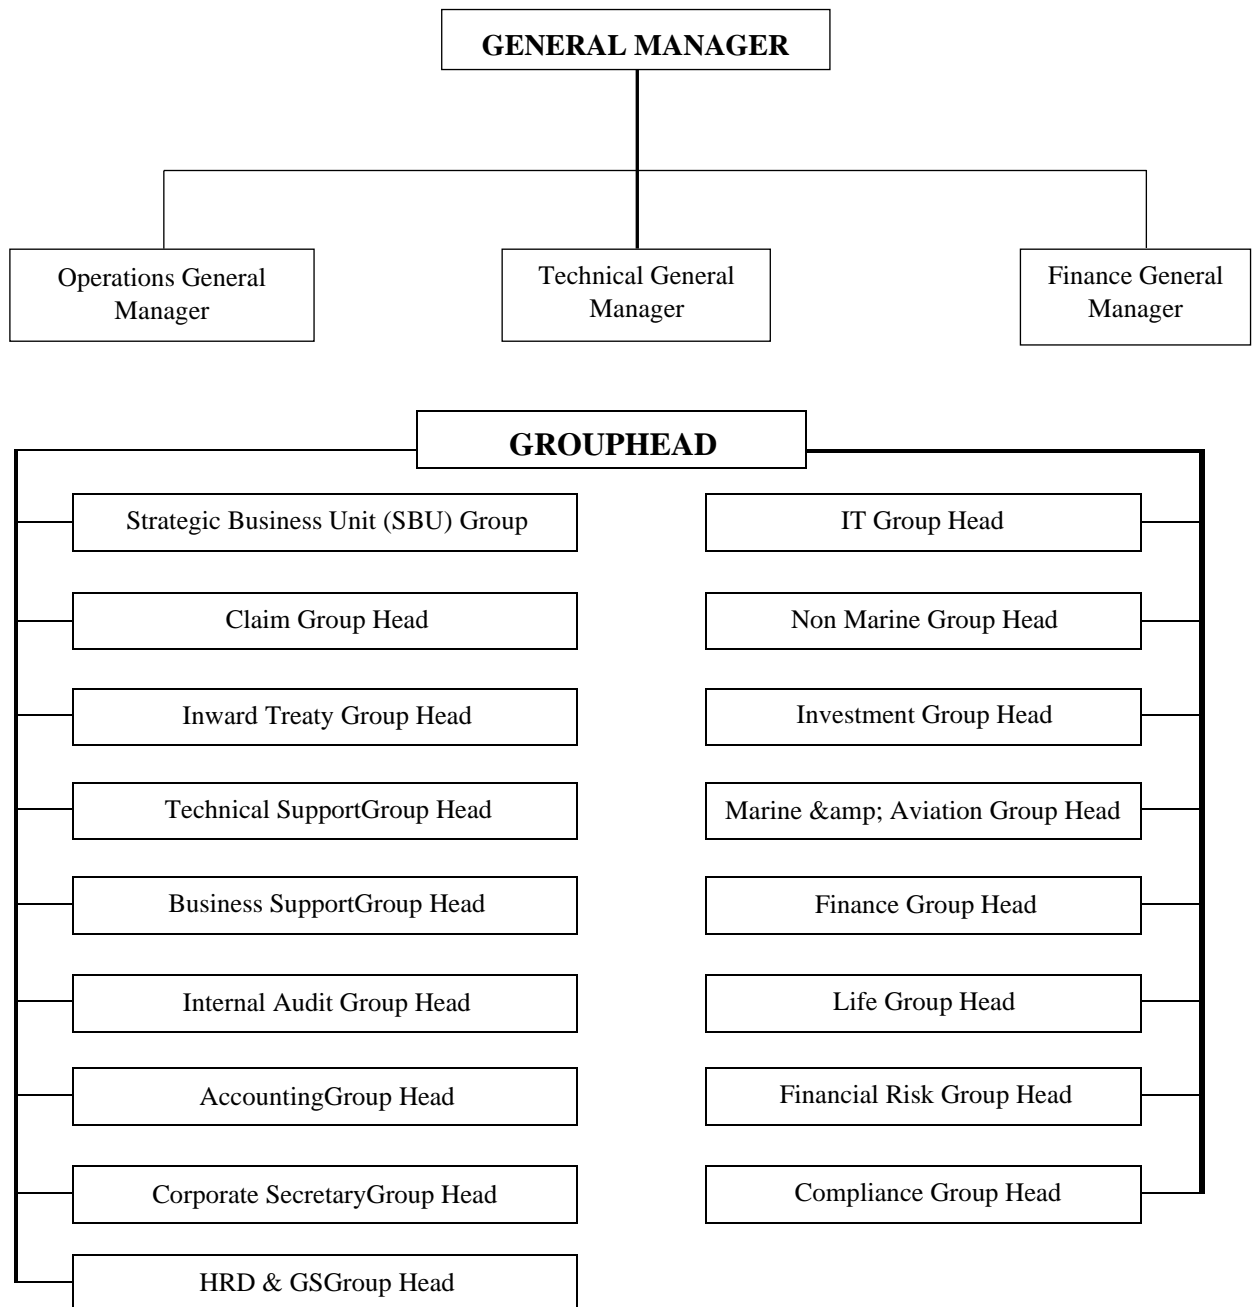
GENERAL MANAGER

Operations General Manager

Technical General Manager

Finance General Manager

GROUPHEAD

Strategic Business Unit (SBU) Group

Claim Group Head

Inward Treaty Group Head

Technical SupportGroup Head

Business SupportGroup Head

Internal Audit Group Head

AccountingGroup Head

Corporate SecretaryGroup Head

HRD & GSGroup Head

IT Group Head

Non Marine Group Head

Investment Group Head

Marine &amp; Aviation Group Head

Finance Group Head

Life Group Head

Financial Risk Group Head

Compliance Group Head